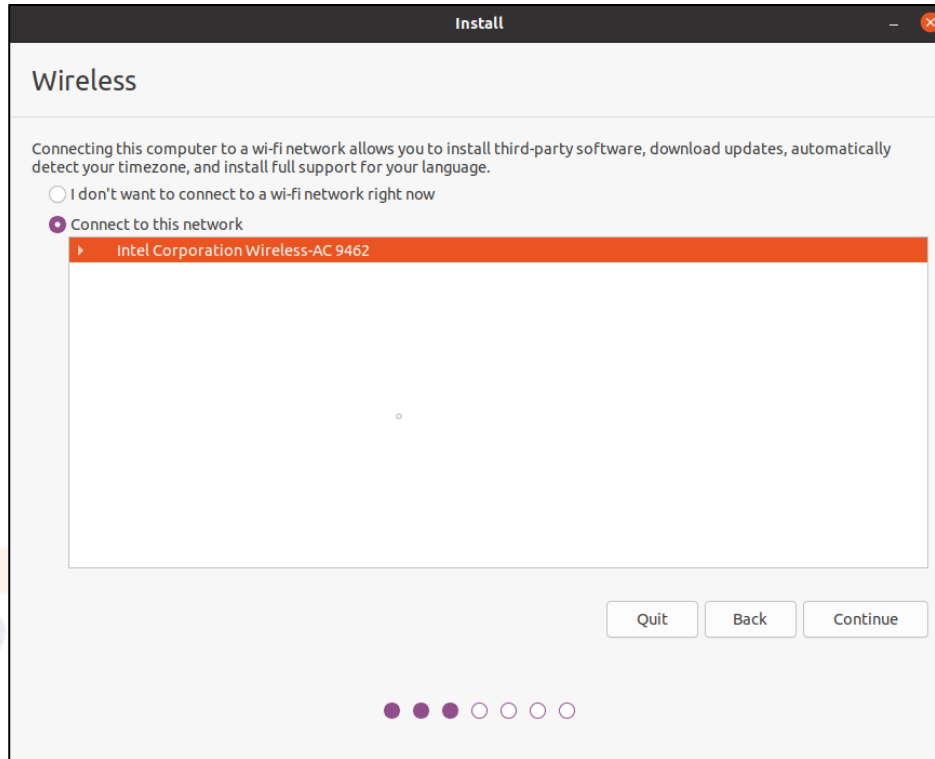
Install

Wireless

Connecting this computer to a wi-fi network allows you to install third-party software, download updates, automatically detect your timezone, and install full support for your language.

I don't want to connect to a wi-fi network right now

Connect to this network

Intel Corporation Wireless-AC 9462

Quit Back Continue